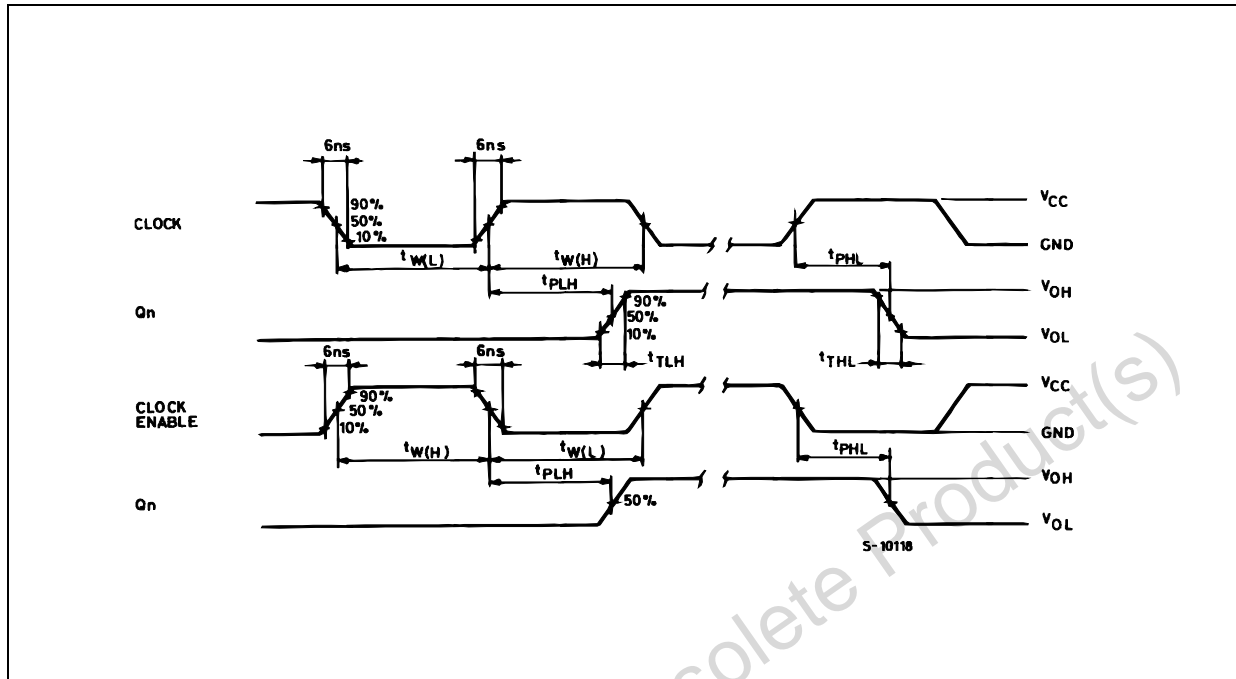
6ns
6ns
CLOCK
90%
50%
10%
$V_{CC}$
GND
$t_{W(L)}$
$t_{W(H)}$
$t_{PHL}$
$t_{PLH}$
$V_{OH}$
Qn
90%
50%
10%
$t_{TLH}$
$t_{THL}$
$V_{OL}$
6ns
6ns
CLOCK ENABLE
90%
50%
10%
$V_{CC}$
GND
$t_{W(H)}$
$t_{W(L)}$
$t_{PHL}$
$t_{PLH}$
$V_{OH}$
Qn
50%
$V_{OL}$
S-10118
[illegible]olete Product(s)